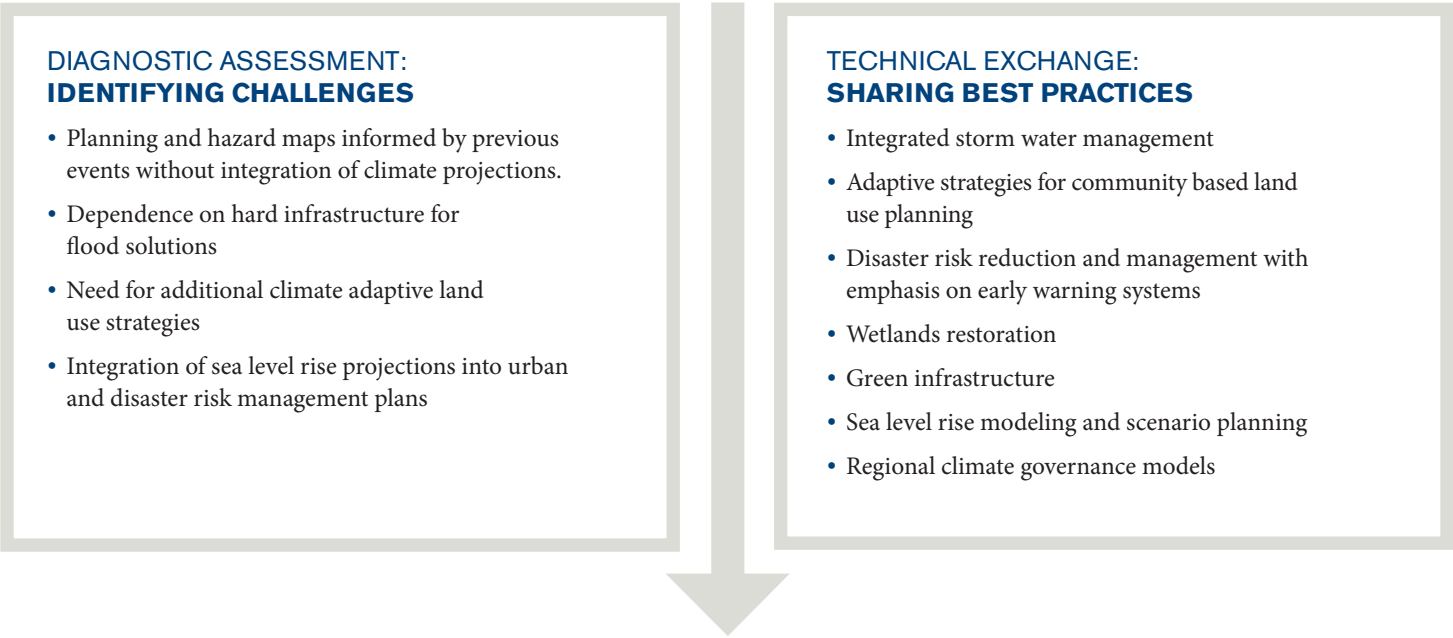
DIAGNOSTIC ASSESSMENT:
**IDENTIFYING CHALLENGES**

• Planning and hazard maps informed by previous events without integration of climate projections.

• Dependence on hard infrastructure for flood solutions

• Need for additional climate adaptive land use strategies

• Integration of sea level rise projections into urban and disaster risk management plans

TECHNICAL EXCHANGE:
**SHARING BEST PRACTICES**

• Integrated storm water management

• Adaptive strategies for community based land use planning

• Disaster risk reduction and management with emphasis on early warning systems

• Wetlands restoration

• Green infrastructure

• Sea level rise modeling and scenario planning

• Regional climate governance models